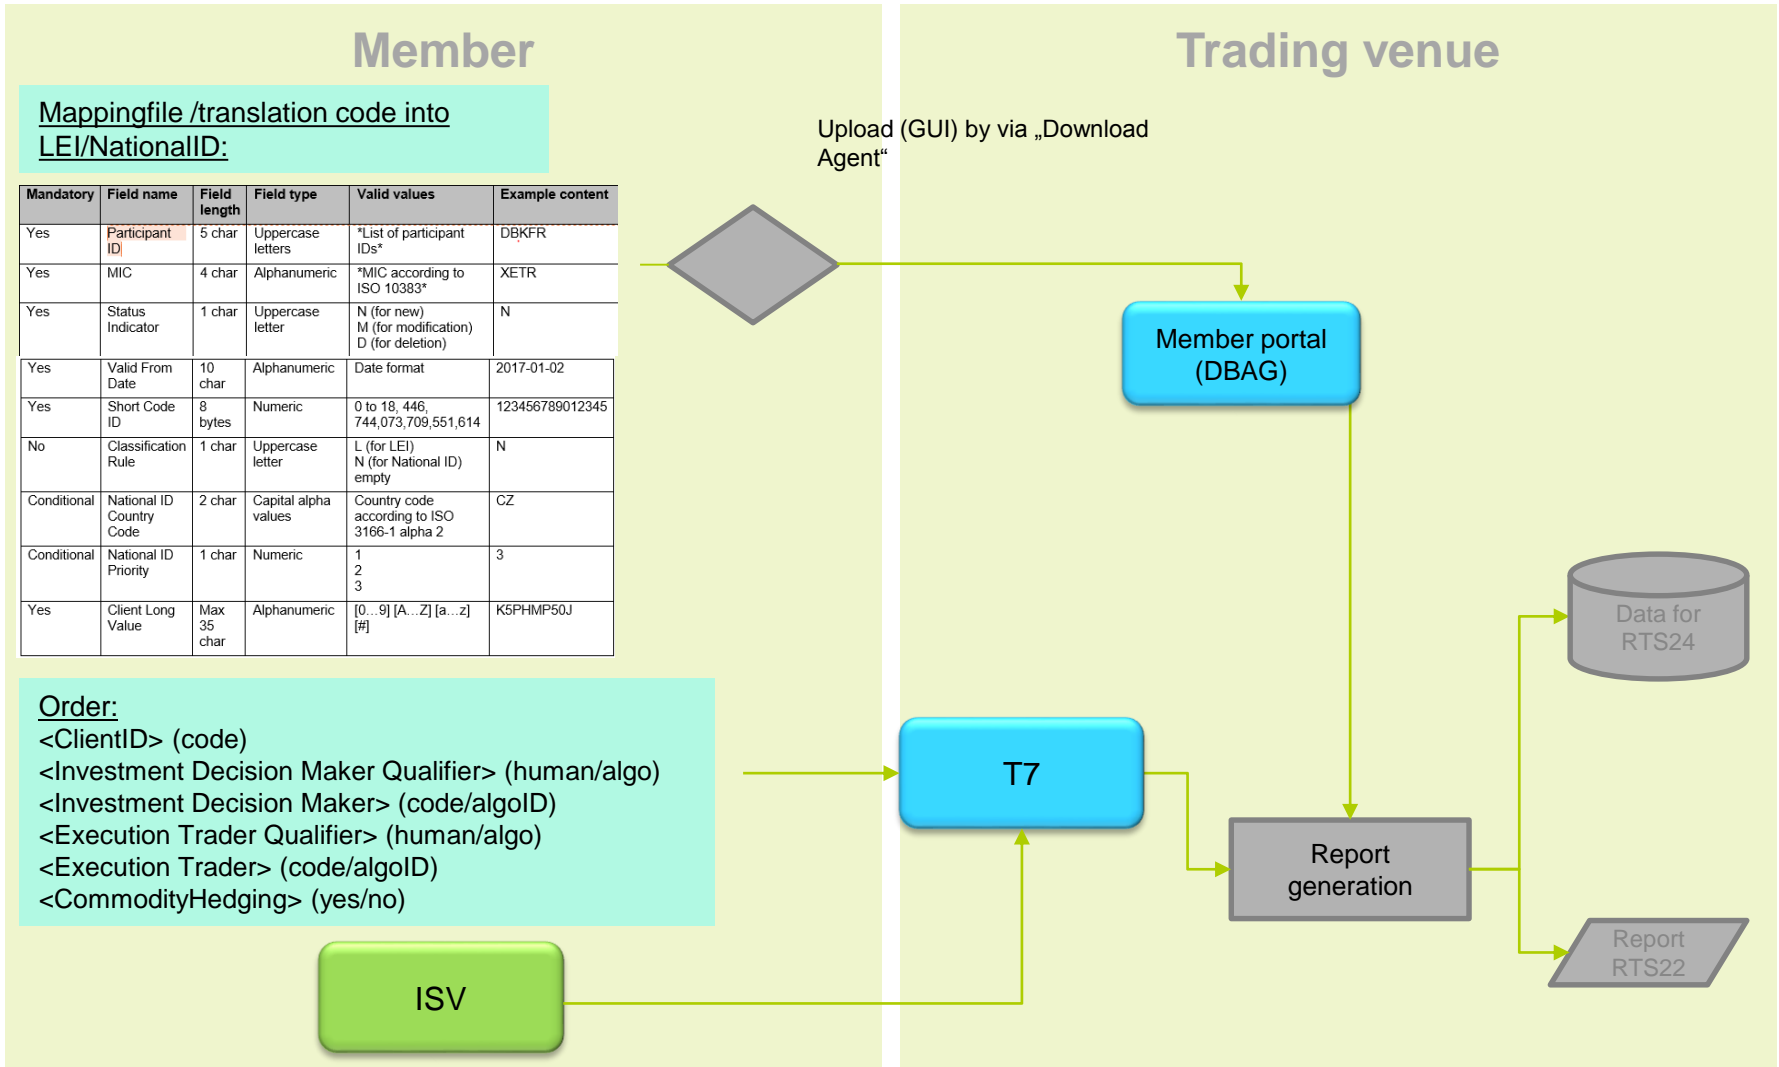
Member

Trading venue

Mappingfile /translation code into LEI/NationalID:

| Mandatory | Field name | Field length | Field type | Valid values | Example content |
|---|---|---|---|---|---|
| Yes | Participant ID | 5 char | Uppercase letters | *List of participant IDs* | DBKFR |
| Yes | MIC | 4 char | Alphanumeric | *MIC according to ISO 10383* | XETR |
| Yes | Status Indicator | 1 char | Uppercase letter | N (for new) M (for modification) D (for deletion) | N |
| Yes | Valid From Date | 10 char | Alphanumeric | Date format | 2017-01-02 |
| Yes | Short Code ID | 8 bytes | Numeric | 0 to 18, 446, 744,073,709,551,614 | 123456789012345 |
| No | Classification Rule | 1 char | Uppercase letter | L (for LEI) N (for National ID) empty | N |
| Conditional | National ID Country Code | 2 char | Capital alpha values | Country code according to ISO 3166-1 alpha 2 | CZ |
| Conditional | National ID Priority | 1 char | Numeric | 1 2 3 | 3 |
| Yes | Client Long Value | Max 35 char | Alphanumeric | [0…9] [A…Z] [a…z] [#] | K5PHMP50J |

Upload (GUI) by via „Download Agent“

Member portal (DBAG)

Data for RTS24

Order:
<ClientID> (code)
<Investment Decision Maker Qualifier> (human/algo)
<Investment Decision Maker> (code/algoID)
<Execution Trader Qualifier> (human/algo)
<Execution Trader> (code/algoID)
<CommodityHedging> (yes/no)

T7

Report generation

Report RTS22

ISV